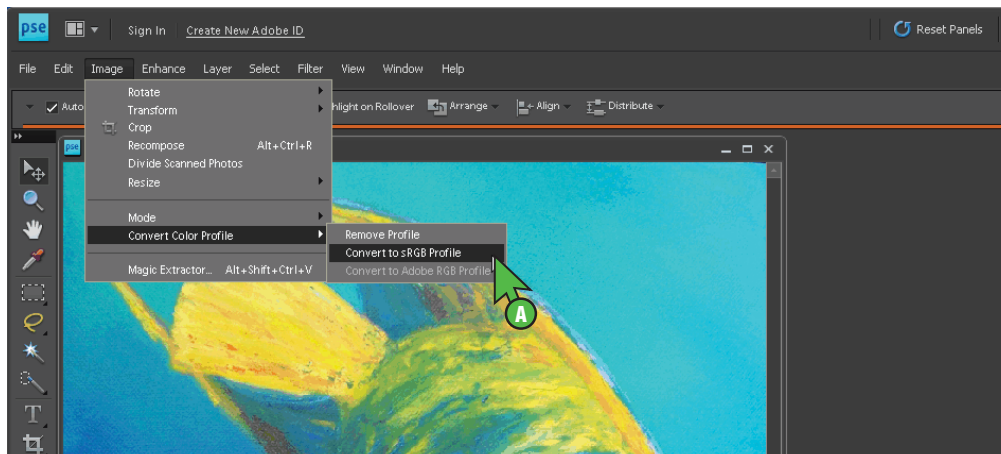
pse

Sign In Create New Adobe ID

Reset Panels

File Edit Image Enhance Layer Select Filter View Window Help

Auto

Rotate
Transform
Crop
Recompose Alt+Ctrl+R
Divide Scanned Photos
Resize

Mode
Convert Color Profile

Magic Extractor... Alt+Shift+Ctrl+V

hlight on Rollover Arrange Align Distribute

Remove Profile
Convert to sRGB Profile
Convert to Adobe RGB Profile

pse

A